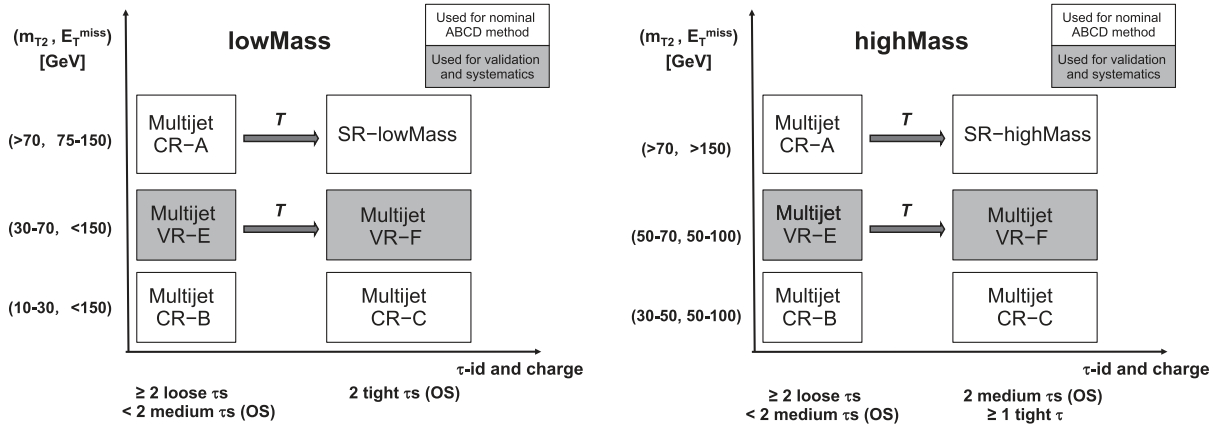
($m_{T2}$, $E_T^{miss}$) [GeV]

lowMass

Used for nominal ABCD method

Used for validation and systematics

(>70, 75-150)

Multijet CR−A

$T$

SR−lowMass

(30-70, <150)

Multijet VR−E

$T$

Multijet VR−F

(10-30, <150)

Multijet CR−B

Multijet CR−C

τ-id and charge

≥ 2 loose τs
< 2 medium τs (OS)

2 tight τs (OS)

($m_{T2}$, $E_T^{miss}$) [GeV]

highMass

Used for nominal ABCD method

Used for validation and systematics

(>70, >150)

Multijet CR−A

$T$

SR−highMass

(50-70, 50-100)

Multijet VR−E

$T$

Multijet VR−F

(30-50, 50-100)

Multijet CR−B

Multijet CR−C

τ-id and charge

≥ 2 loose τs
< 2 medium τs (OS)

2 medium τs (OS)
≥ 1 tight τ